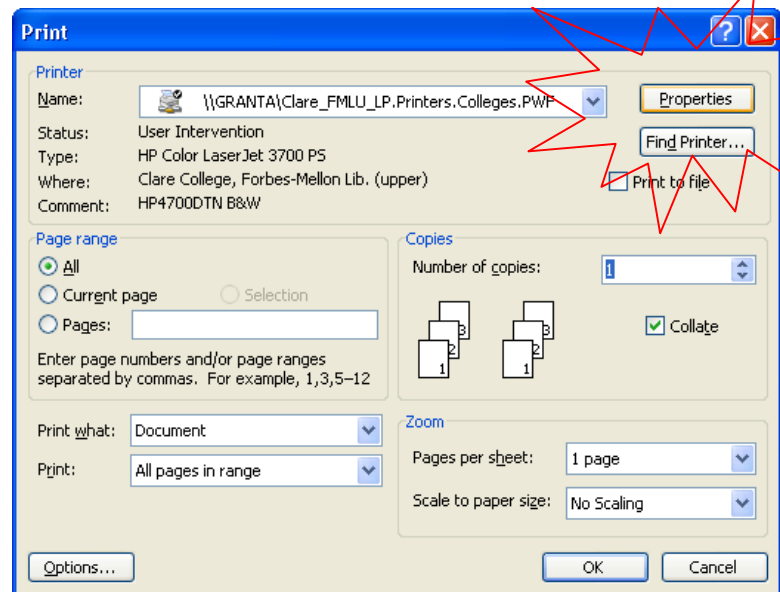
Print

?

Printer

Name: \\GRANTA\Clare_FMLU_LP.Printers.Colleges.PWF

Properties

Status: User Intervention

Find Printer...

Type: HP Color LaserJet 3700 PS

Where: Clare College, Forbes-Mellon Lib. (upper)

Print to file

Comment: HP4700DTN B&W

Page range

All

Current page

Selection

Pages:

Enter page numbers and/or page ranges separated by commas. For example, 1,3,5–12

Copies

Number of copies: 1

3 2 1 3 2 1

Collate

Print what: Document

Print: All pages in range

Zoom

Pages per sheet: 1 page

Scale to paper size: No Scaling

Options...

OK

Cancel